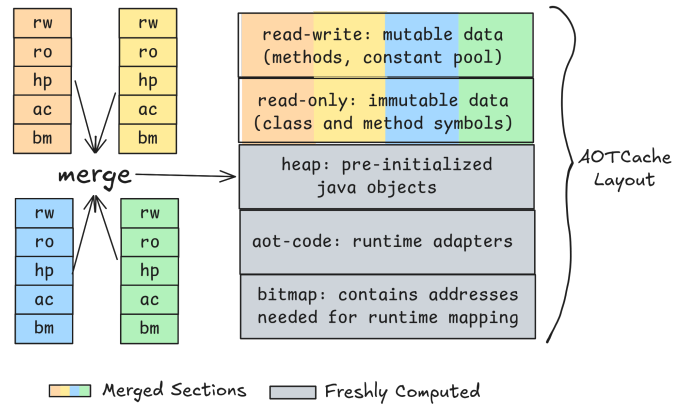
rw
ro
hp
ac
bm

rw
ro
hp
ac
bm

merge

rw
ro
hp
ac
bm

rw
ro
hp
ac
bm

read-write: mutable data (methods, constant pool)

read-only: immutable data (class and method symbols)

heap: pre-initialized java objects

aot-code: runtime adapters

bitmap: contains addresses needed for runtime mapping

AOTCache Layout

Merged Sections

Freshly Computed